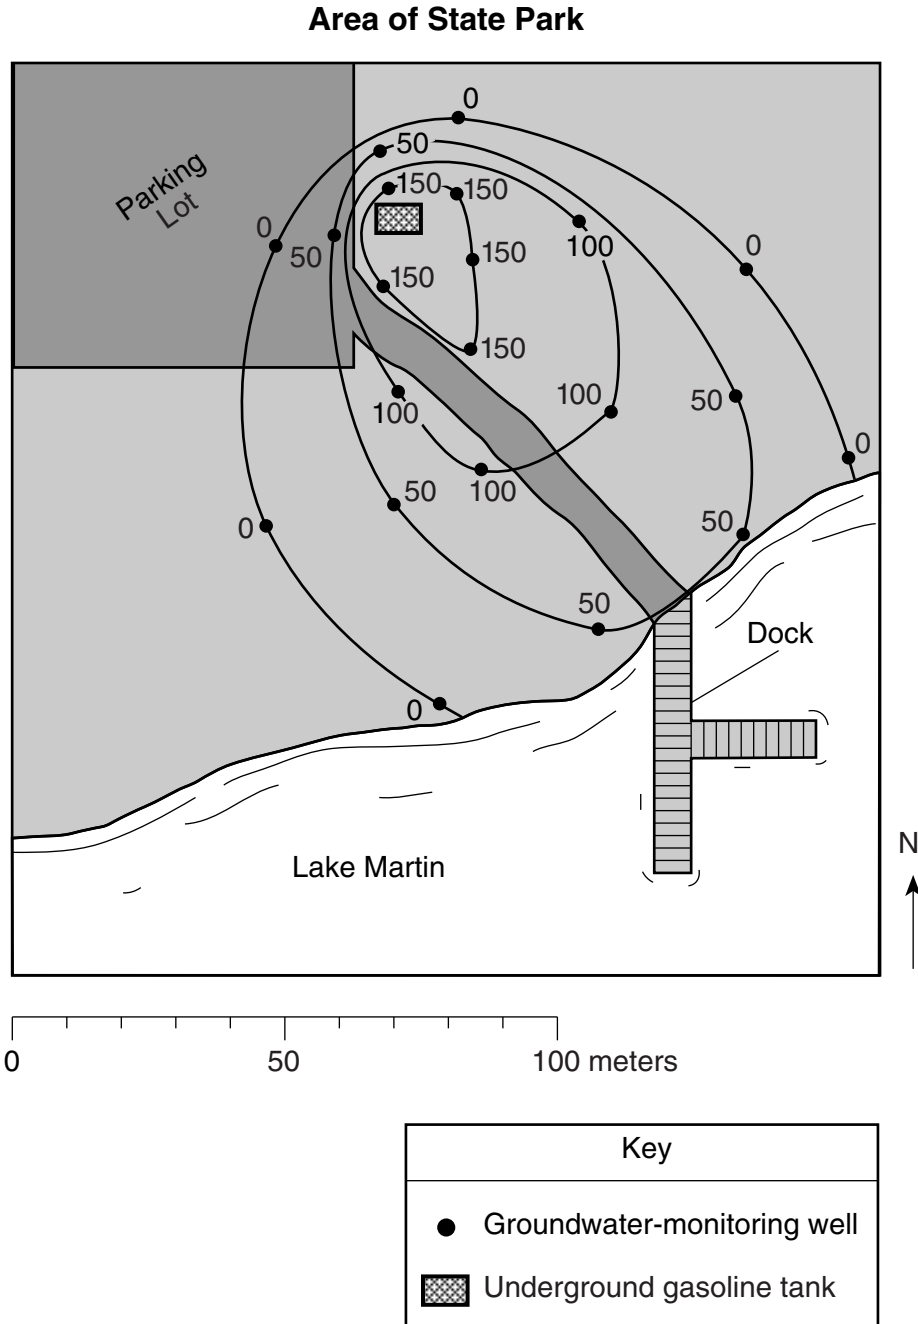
Area of State Park

Parking Lot

0

50

150

150

150

150

150

100

0

50

0

100

100

100

50

50

0

50

50

0

0

Dock

Lake Martin

N

0

50

100 meters

Key

Groundwater-monitoring well

Underground gasoline tank